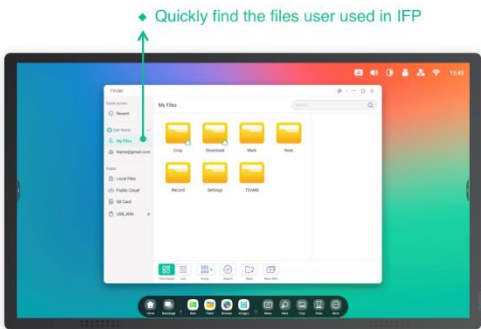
◆ Quickly find the files user used in IFP

15:45

Finder

Quick access

Recent

My Files

Name@gmail.com

Local Files

Public Cloud

SD Card

USB_disk

My Files

Search

Drop

Download

Mark

Note

Record

Settings

TEAMS

Thumbnail

List

Sort by

Select

New

New file

Home

Backstage

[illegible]

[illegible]

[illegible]

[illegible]

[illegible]

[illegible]

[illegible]

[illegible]

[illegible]